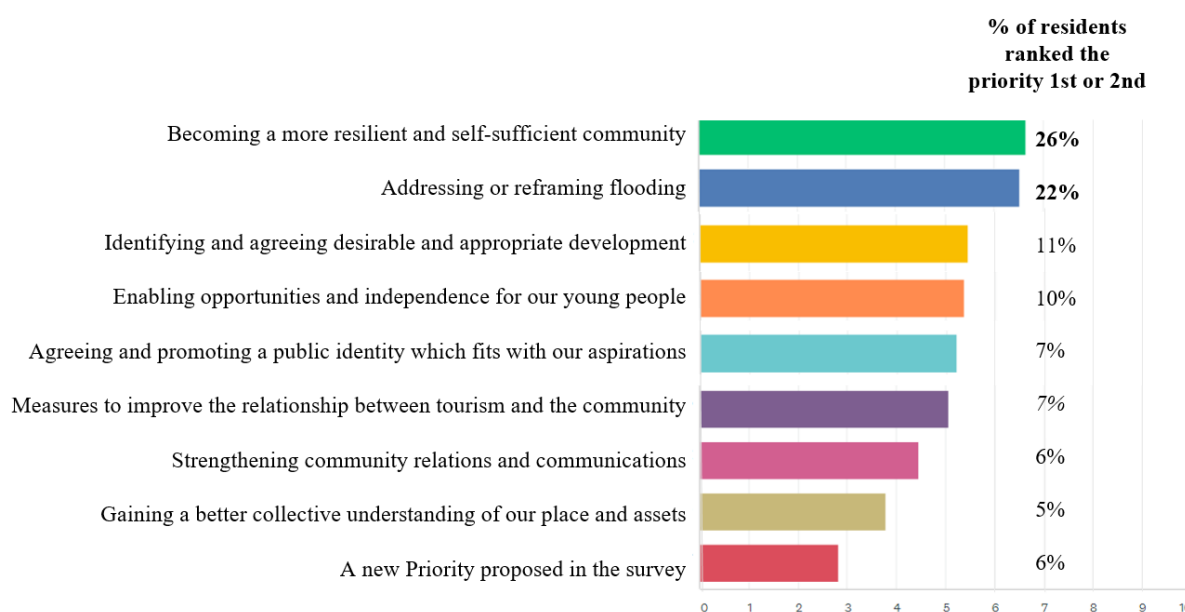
% of residents ranked the priority 1st or 2nd

Becoming a more resilient and self-sufficient community 26%

Addressing or reframing flooding 22%

Identifying and agreeing desirable and appropriate development 11%

Enabling opportunities and independence for our young people 10%

Agreeing and promoting a public identity which fits with our aspirations 7%

Measures to improve the relationship between tourism and the community 7%

Strengthening community relations and communications 6%

Gaining a better collective understanding of our place and assets 5%

A new Priority proposed in the survey 6%

0 1 2 3 4 5 6 7 8 9 1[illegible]